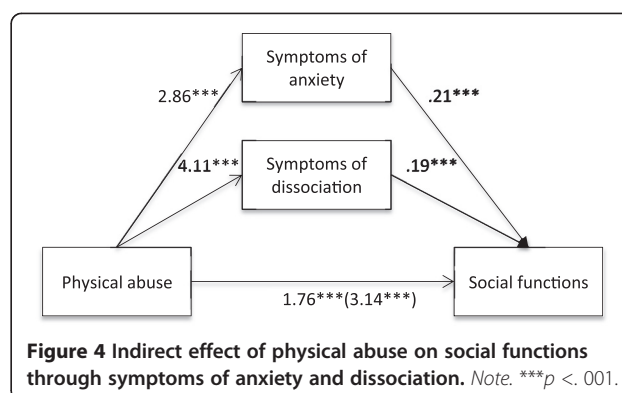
Symptoms of anxiety

2.86***

.21***

Symptoms of dissociation

4.11***

.19***

Physical abuse

1.76***(3.14***)

Social functions

**Figure 4 Indirect effect of physical abuse on social functions through symptoms of anxiety and dissociation.** *Note.* ****p* <. 001.